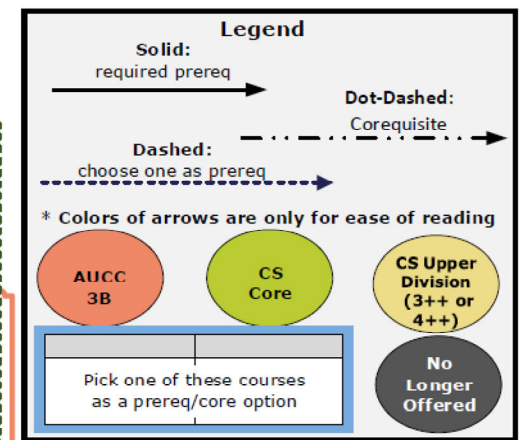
Legend

Solid:
required prereq

Dot-Dashed:
Corequisite

Dashed:
choose one as prereq

* Colors of arrows are only for ease of reading

AUCC 3B

CS Core

CS Upper Division (3++ or 4++)

Pick one of these courses as a prereq/core option

No Longer Offered